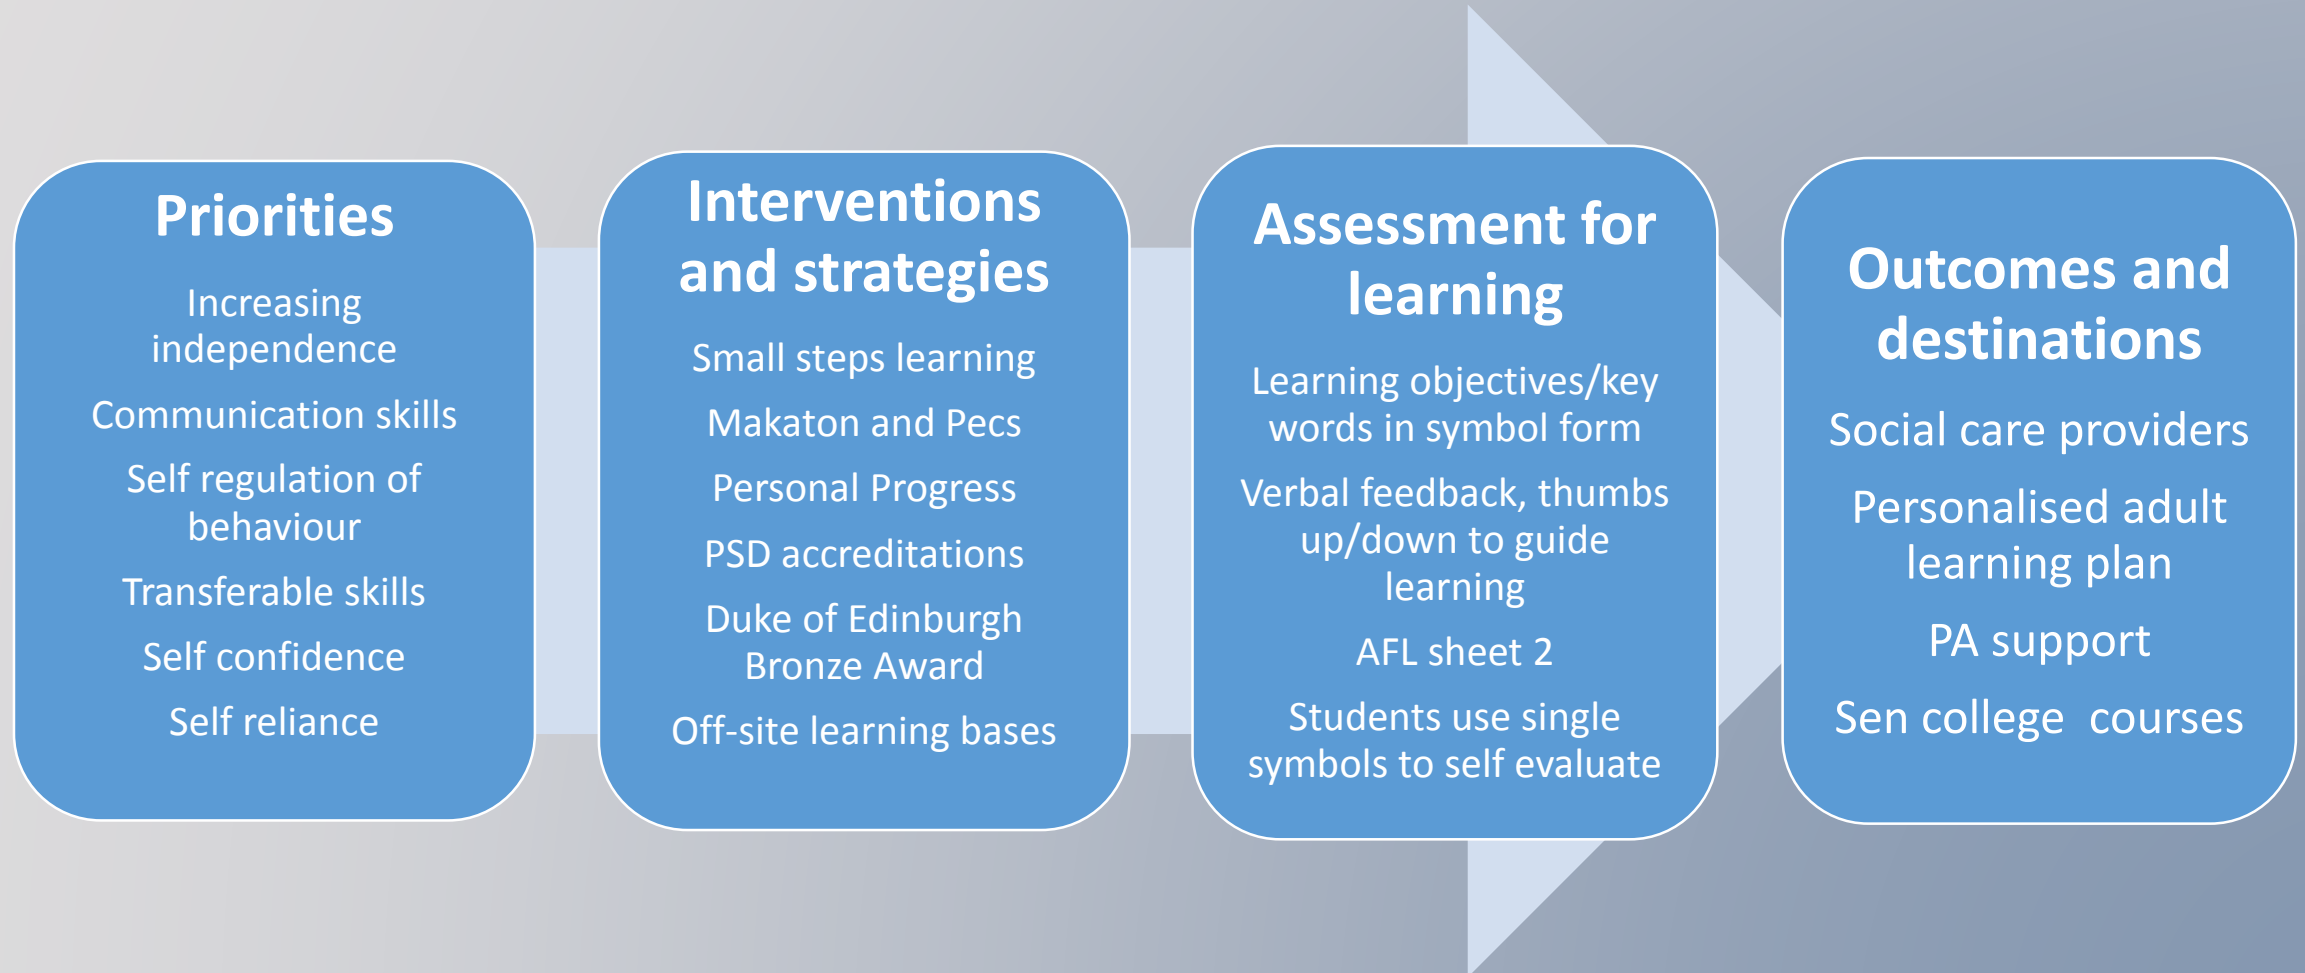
Priorities

Increasing independence

Communication skills

Self regulation of behaviour

Transferable skills

Self confidence

Self reliance

Interventions and strategies

Small steps learning

Makaton and Pecs

Personal Progress

PSD accreditations

Duke of Edinburgh Bronze Award

Off-site learning bases

Assessment for learning

Learning objectives/key words in symbol form

Verbal feedback, thumbs up/down to guide learning

AFL sheet 2

Students use single symbols to self evaluate

Outcomes and destinations

Social care providers

Personalised adult learning plan

PA support

Sen college  courses